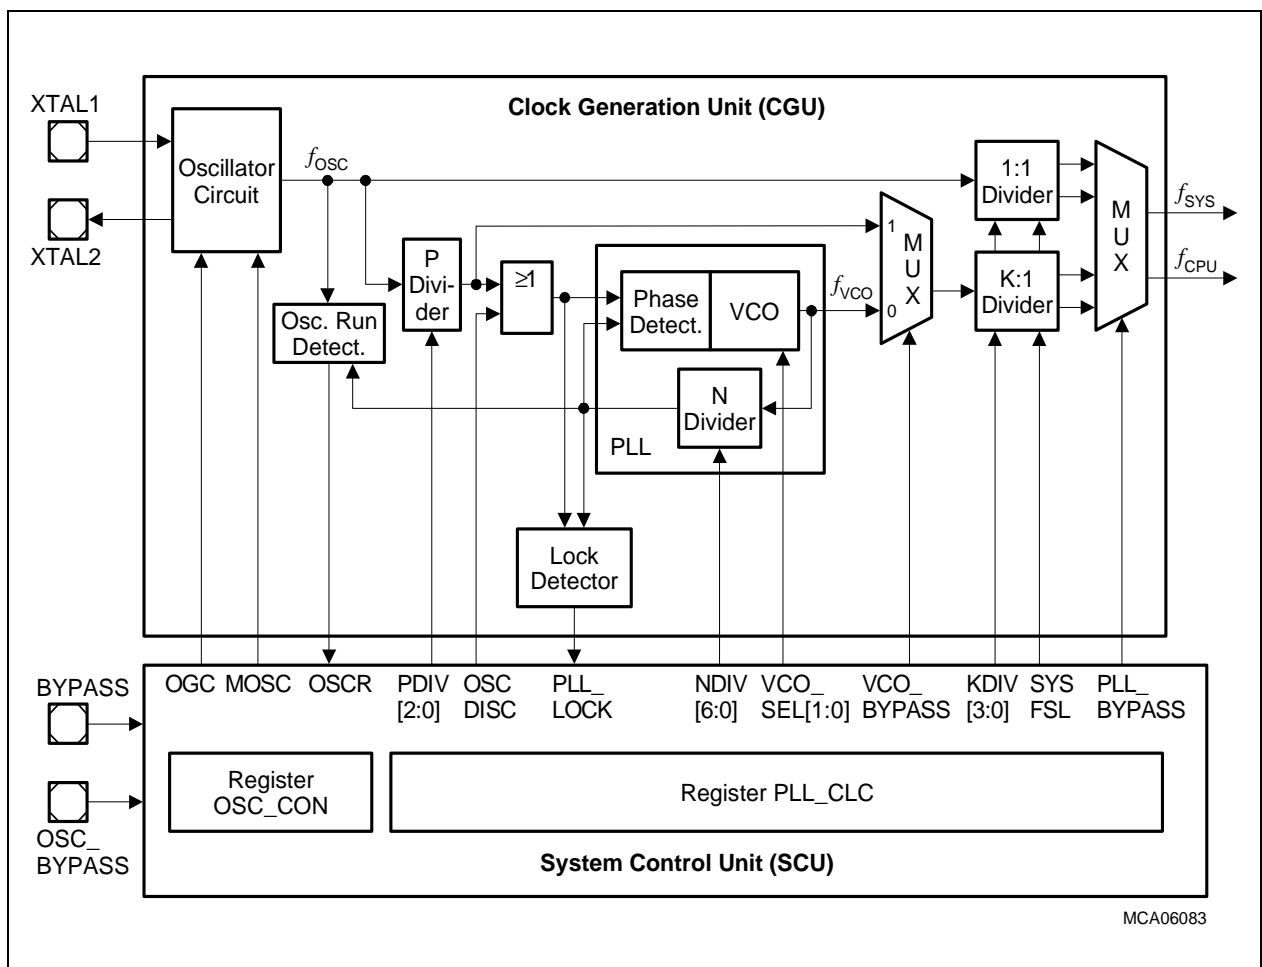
Clock Generation Unit (CGU)

XTAL1

XTAL2

Oscillator Circuit

$f_{OSC}$

Osc. Run Detect.

P Divider

≥1

Phase Detect.

VCO

N Divider

PLL

$f_{VCO}$

1

0

MUX

1:1 Divider

K:1 Divider

MUX

$f_{SYS}$

$f_{CPU}$

Lock Detector

BYPASS

OSC_ BYPASS

OGC MOSC OSCR PDIV [2:0] OSC DISC PLL_ LOCK NDIV [6:0] VCO_ SEL[1:0] VCO_ BYPASS KDIV [3:0] SYS FSL PLL_ BYPASS

Register OSC_CON

Register PLL_CLC

System Control Unit (SCU)

MCA06083